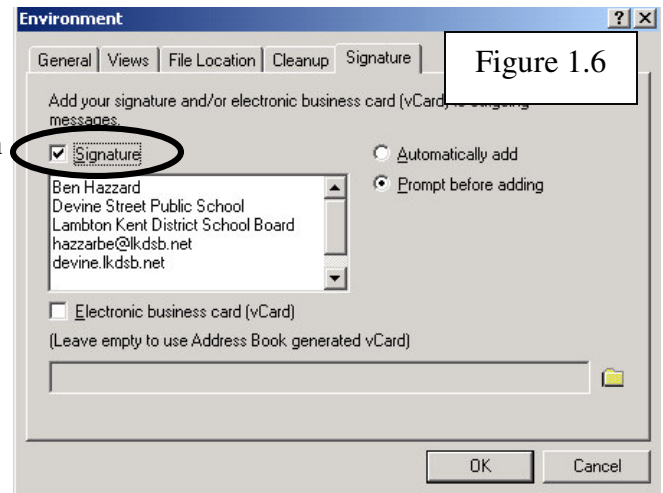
Environment

?

X

General

Views

File Location

Cleanup

Signature

Figure 1.6

Add your signature and/or electronic business card (vCard) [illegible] messages.

Signature

Automatically add

Prompt before adding

Ben Hazzard
Devine Street Public School
Lambton Kent District School Board
hazzarbe@lkdsb.net
devine.lkdsb.net

Electronic business card (vCard)

(Leave empty to use Address Book generated vCard)

OK

Cancel